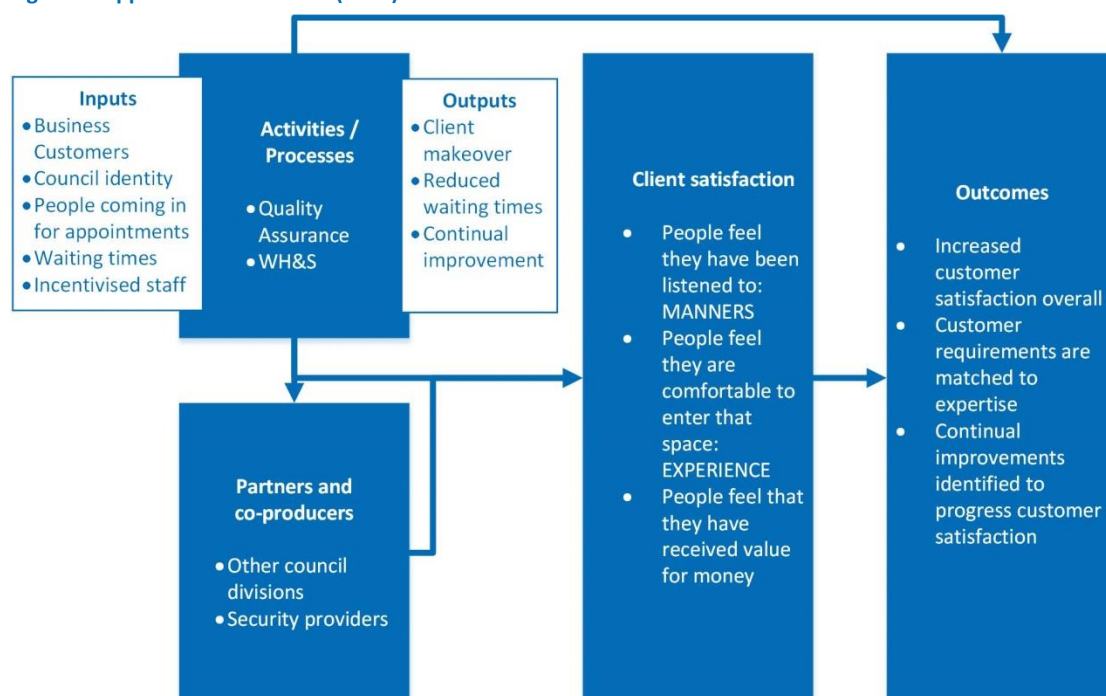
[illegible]

Inputs
• Business Customers
• Council identity
• People coming in for appointments
• Waiting times
• Incentivised staff

Activities / Processes
• Quality Assurance
• WH&S

Outputs
• Client makeover
• Reduced waiting times
• Continual improvement

Partners and co-producers
• Other council divisions
• Security providers

Client satisfaction
• People feel they have been listened to: MANNERS
• People feel they are comfortable to enter that space: EXPERIENCE
• People feel that they have received value for money

Outcomes
• Increased customer satisfaction overall
• Customer requirements are matched to expertise
• Continual improvements identified to progress customer satisfaction